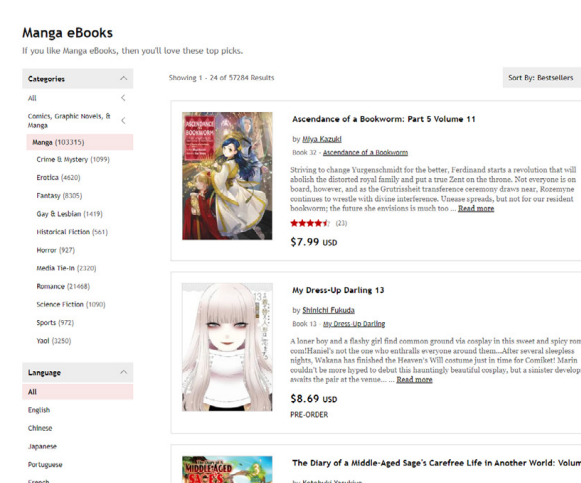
Manga eBooks
If you like Manga eBooks, then you'll love these top picks.

Categories

All

Comics, Graphic Novels, & Manga

Manga (103315)

Crime & Mystery (1099)

Erotica (4620)

Fantasy (8305)

Gay & Lesbian (1419)

Historical Fiction (561)

Horror (927)

Media Tie-In (2320)

Romance (21468)

Science Fiction (1090)

Sports (972)

Yaoi (3250)

Language

All

English

Chinese

Japanese

Portuguese

French

Showing 1 - 24 of 57284 Results

Sort By: Bestsellers

Ascendance of a Bookworm: Part 5 Volume 11

by Miya Kazuki

Book 32 - Ascendance of a Bookworm

Striving to change Yurgenschmidt for the better, Ferdinand starts a revolution that will abolish the distorted royal family and put a true Zent on the throne. Not everyone is on board, however, and as the Grutrissheit transference ceremony draws near, Rozemyne continues to wrestle with divine interference. Unease spreads, but not for our resident bookworm; the future she envisions is much too ... Read more

(23)

$7.99 USD

My Dress-Up Darling 13

by Shinichi Fukuda

Book 13 - My Dress-Up Darling

A loner boy and a flashy girl find common ground via cosplay in this sweet and spicy rom com!Haniel's not the one who enthralls everyone around them...After several sleepless nights, Wakana has finished the Heaven's Will costume just in time for Comiket! Marin couldn't be more hyped to debut this hauntingly beautiful cosplay, but a sinister develop awaits the pair at the venue... ... Read more

$8.69 USD

PRE-ORDER

The Diary of a Middle-Aged Sage's Carefree Life in Another World: Volum

by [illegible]